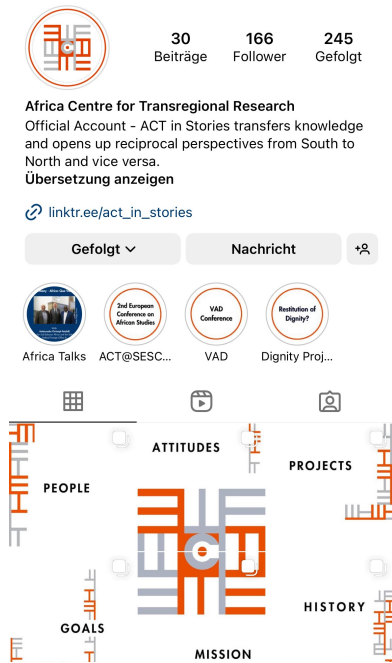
30
Beiträge

166
Follower

245
Gefolgt

Africa Centre for Transregional Research
Official Account - ACT in Stories transfers knowledge and opens up reciprocal perspectives from South to North and vice versa.
Übersetzung anzeigen

linktr.ee/act_in_stories

Gefolgt

Nachricht

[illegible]

Africa Talks

2nd European Conference on African Studies
ACT@SESC...

VAD Conference
VAD

Restitution of Dignity?
Dignity Proj...

ATTITUDES

PROJECTS

PEOPLE

HISTORY

GOALS

MISSION